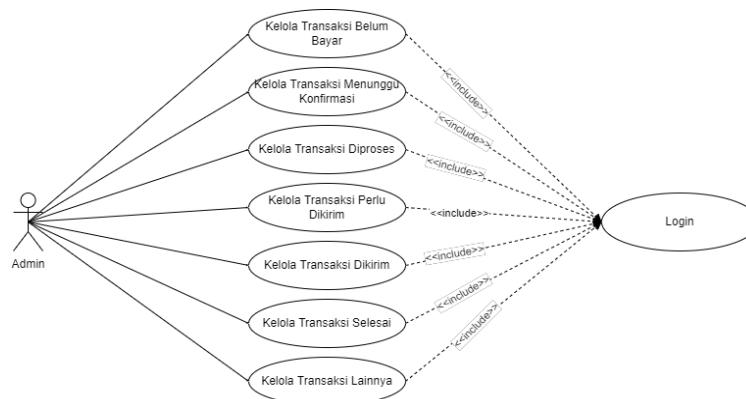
Kelola Transaksi Belum Bayar

Kelola Transaksi Menunggu Konfirmasi

Kelola Transaksi Diproses

Kelola Transaksi Perlu Dikirim

Kelola Transaksi Dikirim

Kelola Transaksi Selesai

Kelola Transaksi Lainnya

Admin

<<include>>

<<include>>

<<include>>

<<include>>

<<include>>

<<include>>

<<include>>

Login